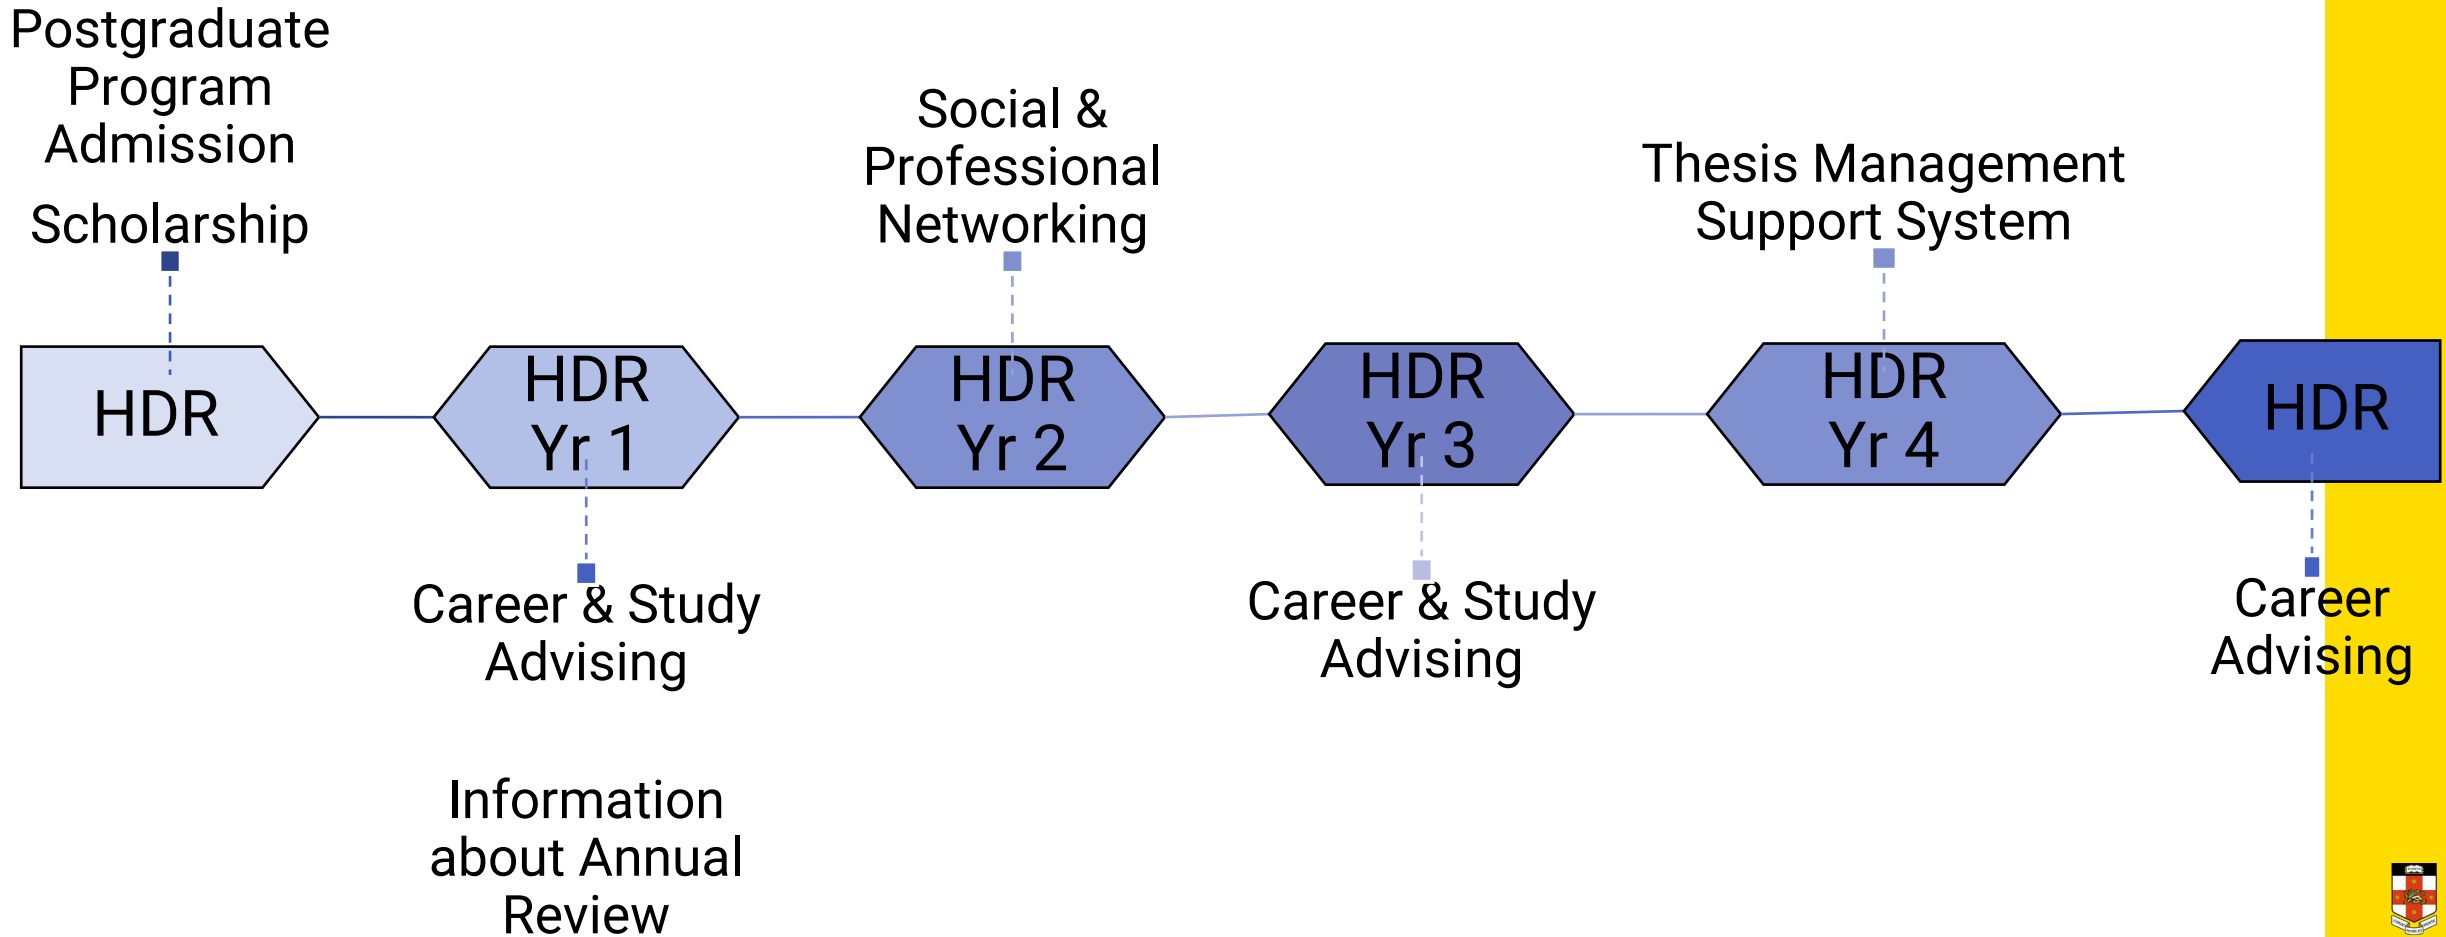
Postgraduate Program Admission

Scholarship

Social & Professional Networking

Thesis Management Support System

HDR

HDR Yr 1

HDR Yr 2

HDR Yr 3

HDR Yr 4

HDR

Career & Study Advising

Career & Study Advising

Career Advising

Information about Annual Review